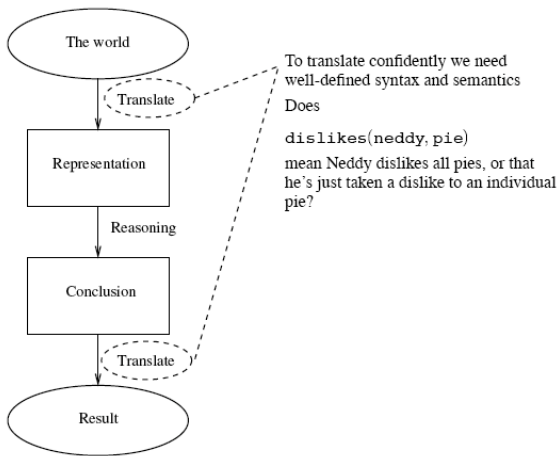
The world

Translate

Representation

Reasoning

Conclusion

Translate

Result

To translate confidently we need well-defined syntax and semantics

Does

dislikes(neddy, pie)

mean Neddy dislikes all pies, or that he's just taken a dislike to an individual pie?